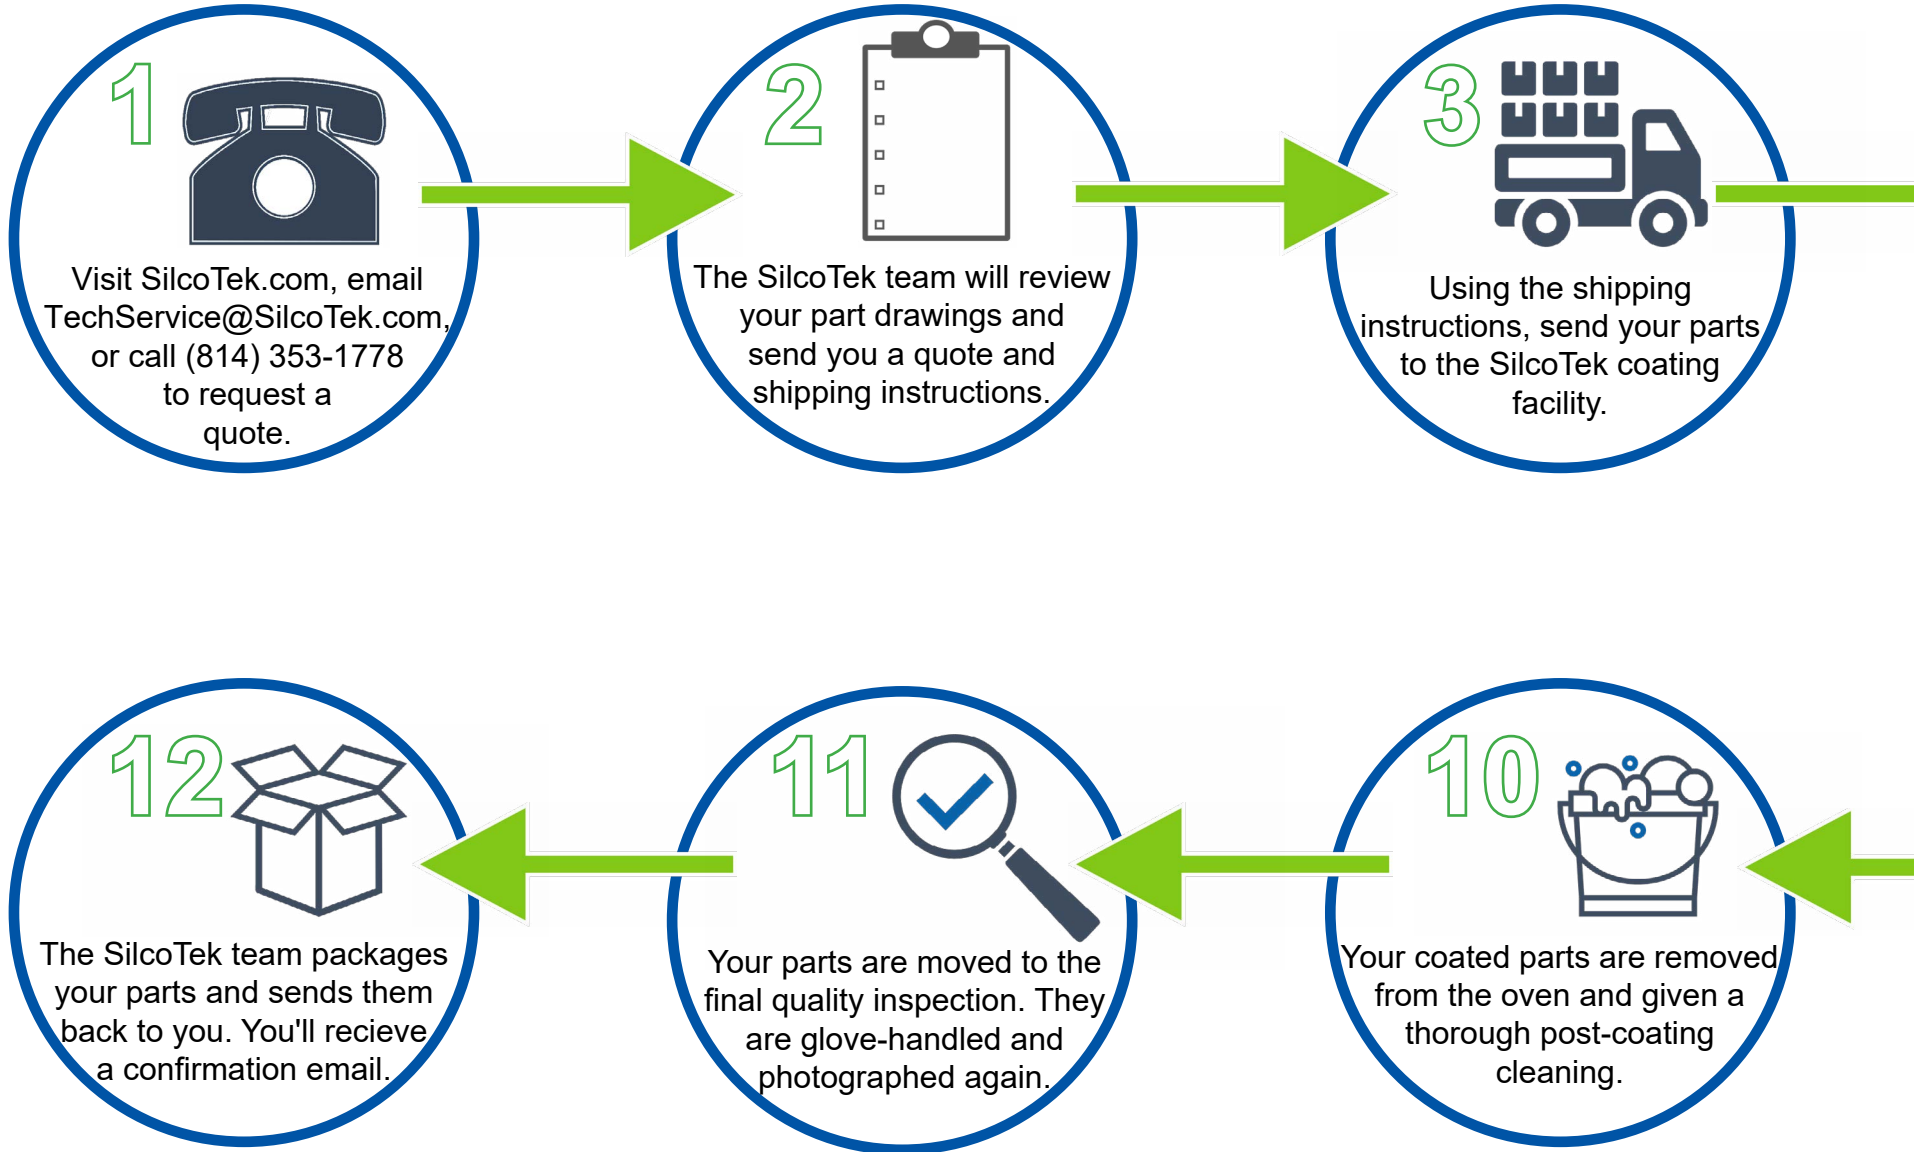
1

Visit SilcoTek.com, email TechService@SilcoTek.com, or call (814) 353-1778 to request a quote.

2

The SilcoTek team will review your part drawings and send you a quote and shipping instructions.

3

Using the shipping instructions, send your parts to the SilcoTek coating facility.

12

The SilcoTek team packages your parts and sends them back to you. You'll recieve a confirmation email.

11

Your parts are moved to the final quality inspection. They are glove-handled and photographed again.

10

Your coated parts are removed from the oven and given a thorough post-coating cleaning.